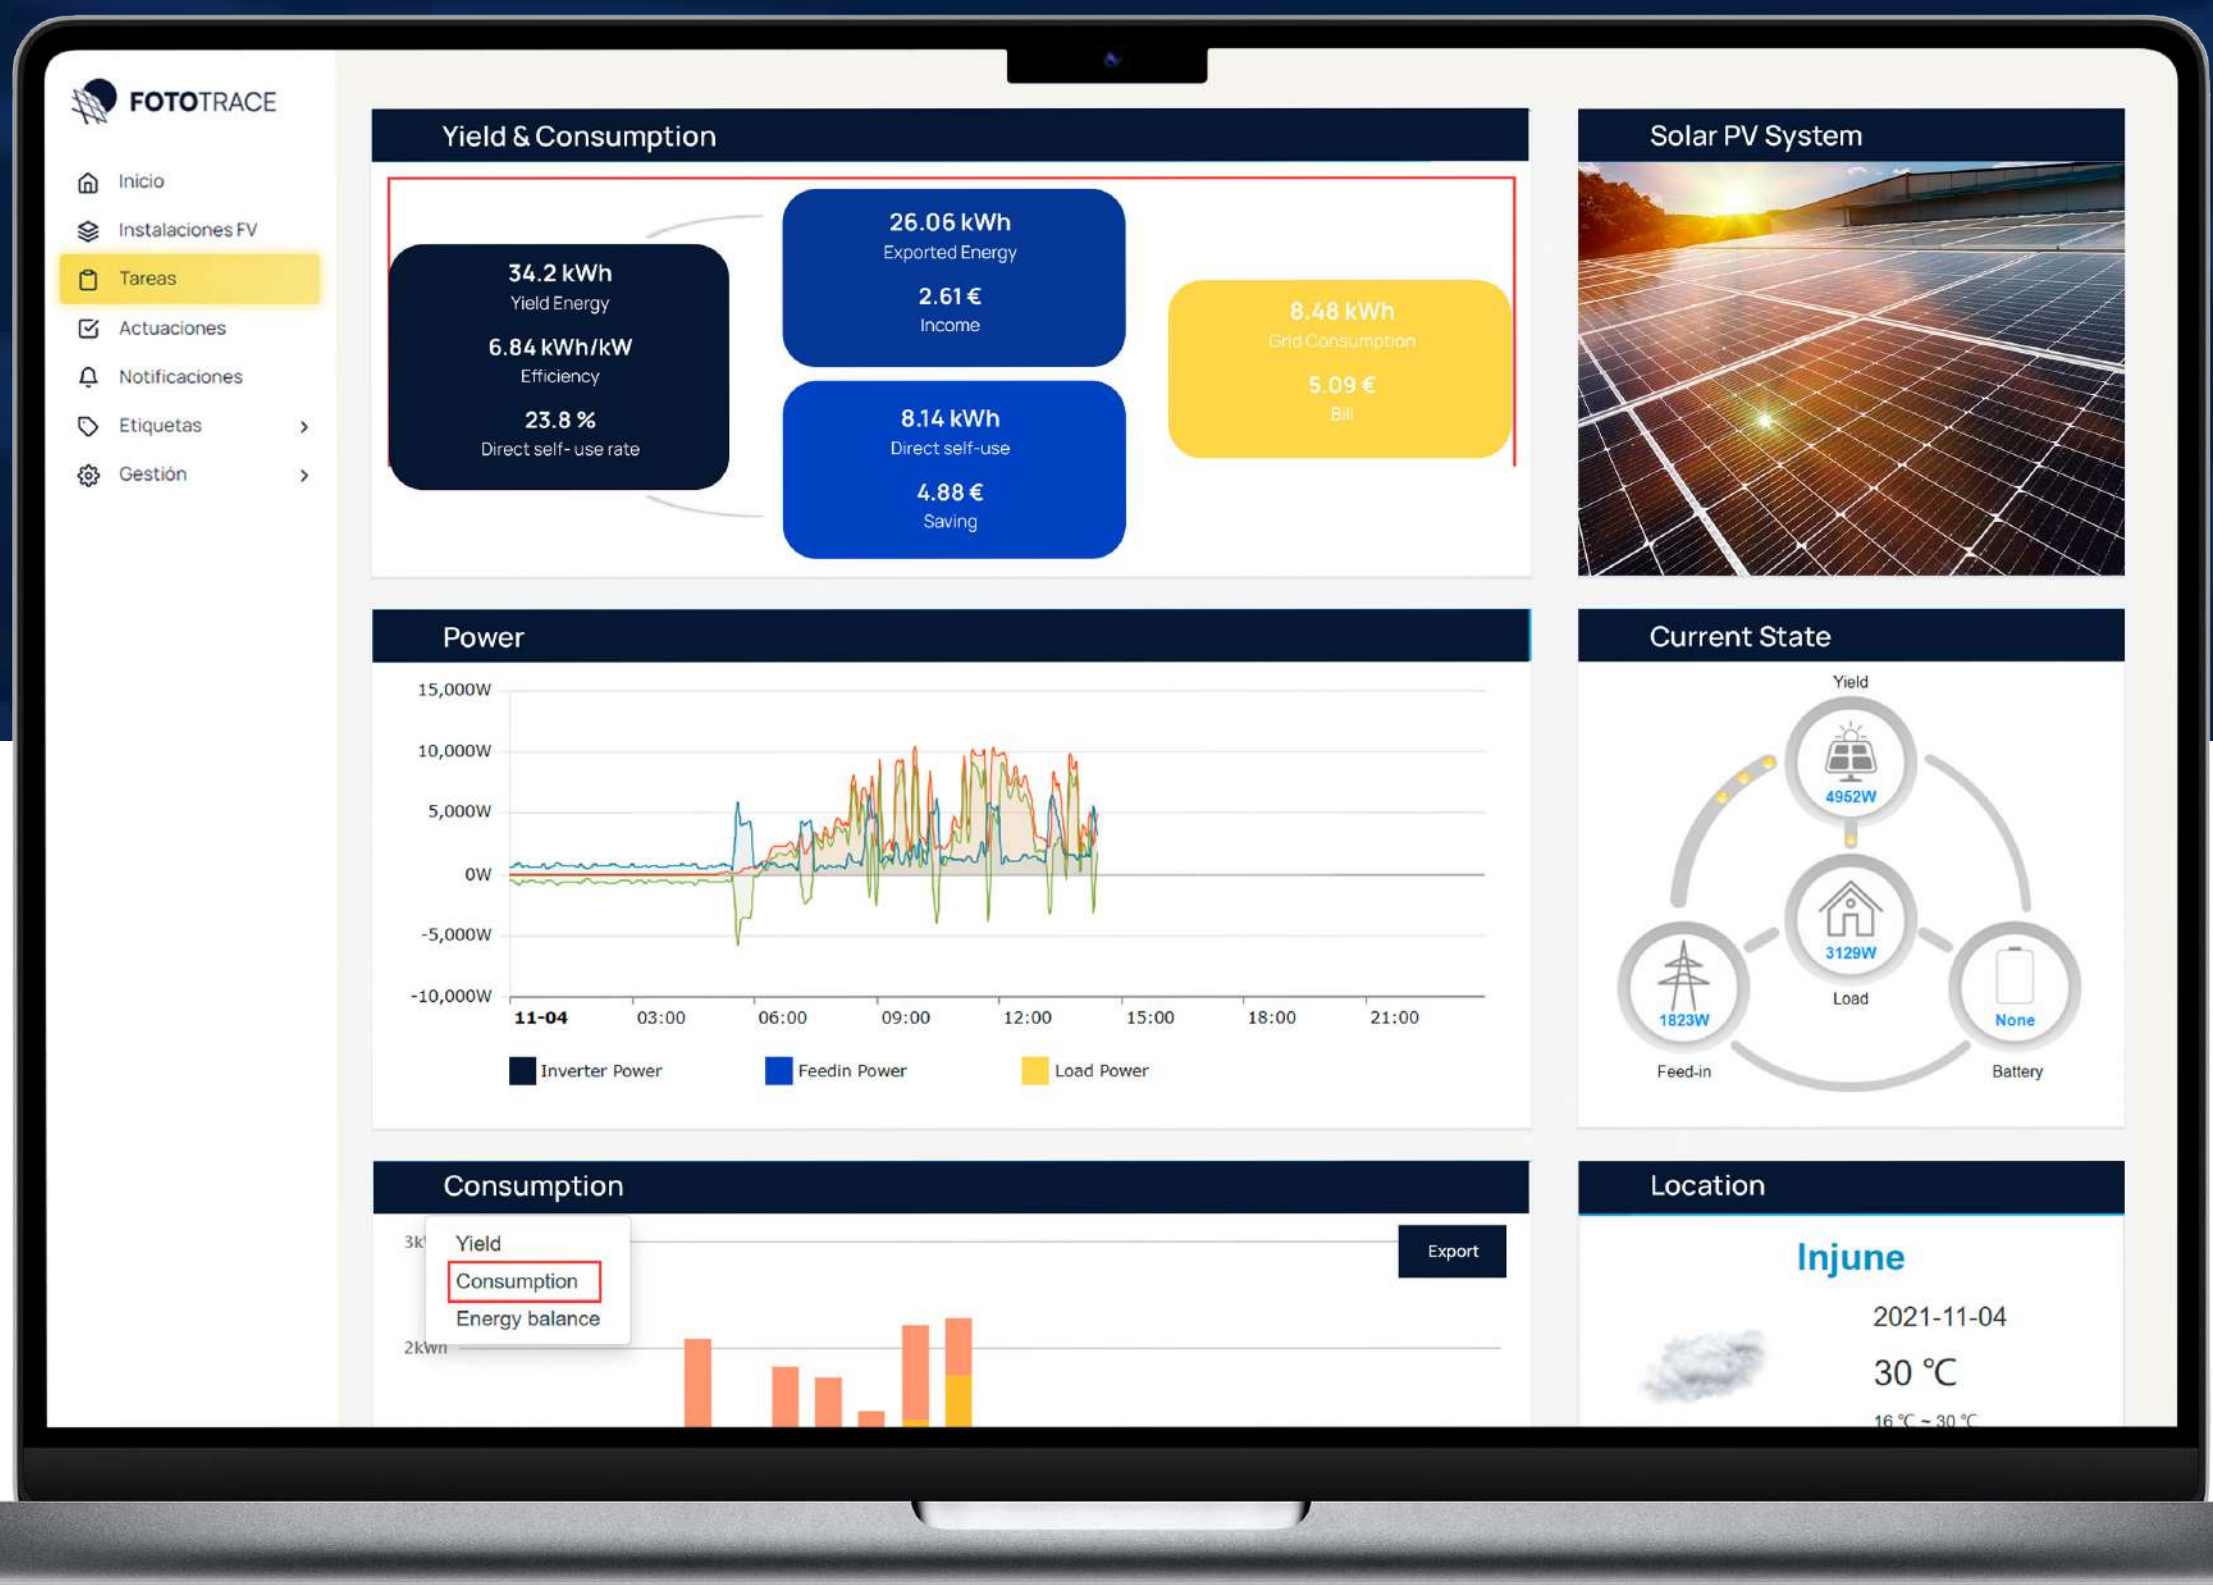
FOTOTRACE

Inicio
Instalaciones FV
Tareas
Actuaciones
Notificaciones
Etiquetas
Gestión

Yield & Consumption

34.2 kWh
Yield Energy
6.84 kWh/kW
Efficiency
23.8 %
Direct self- use rate

26.06 kWh
Exported Energy
2.61 €
Income

8.14 kWh
Direct self-use
4.88 €
Saving

8.48 kWh
Grid Consumption
5.09 €
Bill

Solar PV System

Power

15,000W
10,000W
5,000W
0W
-5,000W
-10,000W
11-04 03:00 06:00 09:00 12:00 15:00 18:00 21:00

Inverter Power
Feedin Power
Load Power

Current State

Yield
4952W
3129W
Load
1823W
Feed-in
None
Battery

Consumption

3k
Yield
Consumption
Energy balance
2kWh
Export

Location

Injune
2021-11-04
30 ℃
16 ℃ ~ 30 ℃